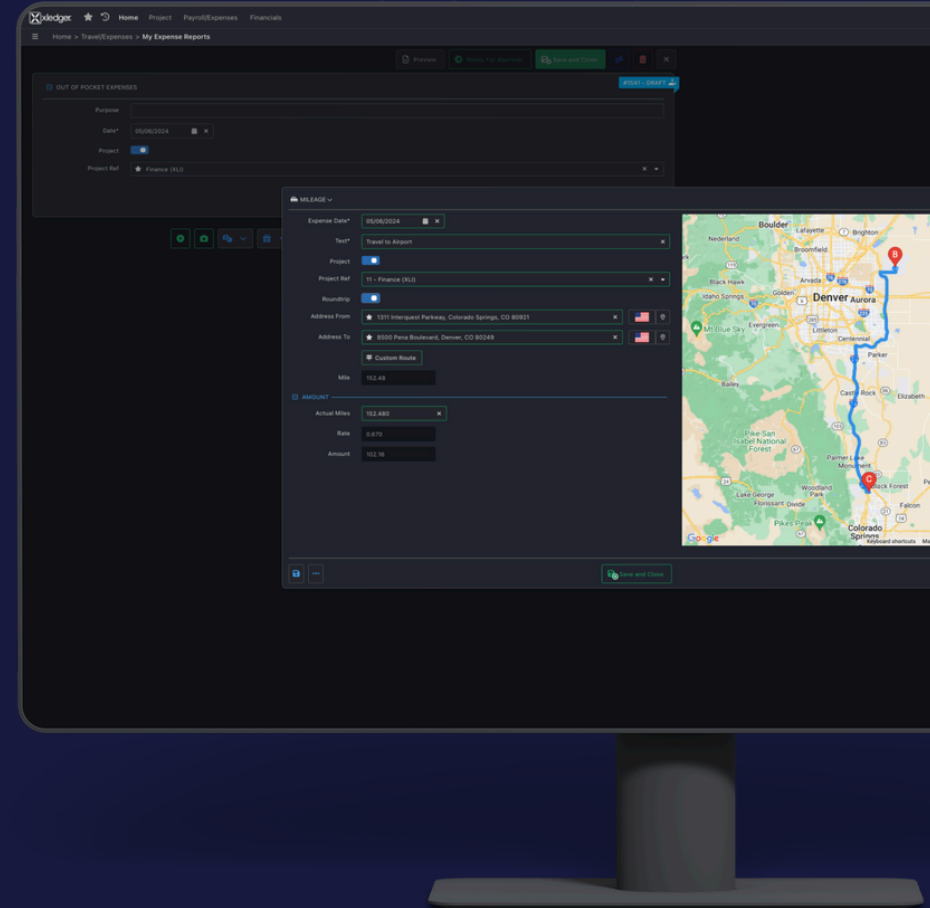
xledger Home Project Payroll/Expenses Financials

Home > Travel/Expenses > My Expense Reports

Preview Ready For Approval Save and Close

OUT OF POCKET EXPENSES

#3547 - DRAFT

Purpose

Date* 05/06/2024

Project

Project Ref Finance (XLI)

MILEAGE

Expense Date* 05/06/2024

Text* Travel to Airport

Project

Project Ref 11 - Finance (XLI)

Roundtrip

Address From 1311 Interquest Parkway, Colorado Springs, CO 80921

Address To 8500 Pena Boulevard, Denver, CO 80249

Custom Route

Mile 152.48

AMOUNT

Actual Miles 152.480

Rate 0.670

Amount 102.16

Save and Close

Boulder Lafayette Brighton Nederland Broomfield Black Hawk Arvada Idaho Springs Golden Denver Aurora Mt Blue Sky Evergreen Littleton Centennial Parker Bailey Castle Rock Elizabeth Pike-San Isabel National Forest Palmer Lake Monument Black Forest Lake George Woodland Park Florissant Falcon Pikes Peak Colorado Springs Google Keyboard shortcuts